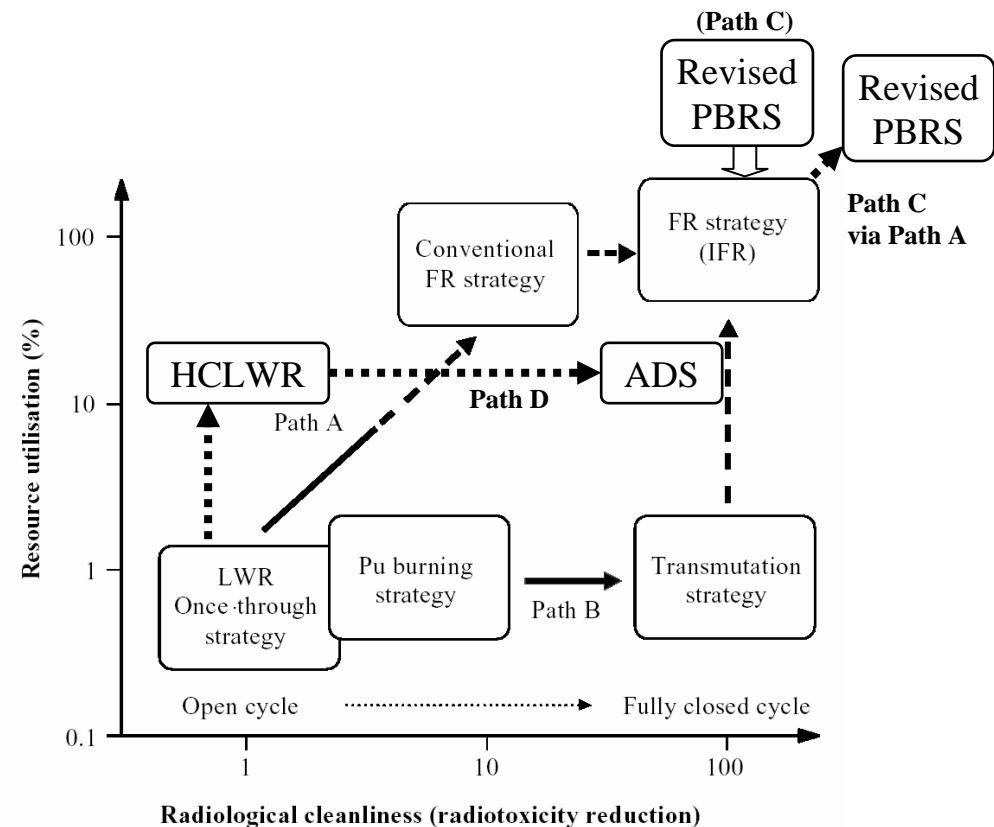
(Path C)

Revised PBRS

Revised PBRS

Path C via Path A

FR strategy (IFR)

Conventional FR strategy

HCLWR

ADS

Path D

Path A

Resource utilisation (%)

100

10

1

0.1

LWR Once·through strategy

Pu burning strategy

Path B

Transmutation strategy

Open cycle

Fully closed cycle

1

10

100

Radiological cleanliness (radiotoxicity reduction)